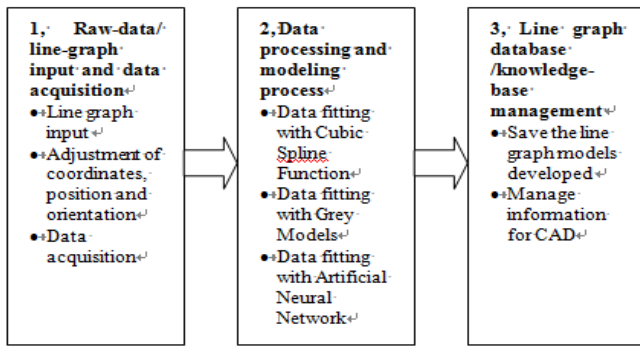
1, Raw-data/ line-graph input and data acquisition

- Line graph input
- Adjustment of coordinates, position and orientation
- Data acquisition

2, Data processing and modeling process

- Data fitting with Cubic Spline Function
- Data fitting with Grey Models
- Data fitting with Artificial Neural Network

3, Line graph database /knowledge-base management

- Save the line graph models developed
- Manage information for CAD